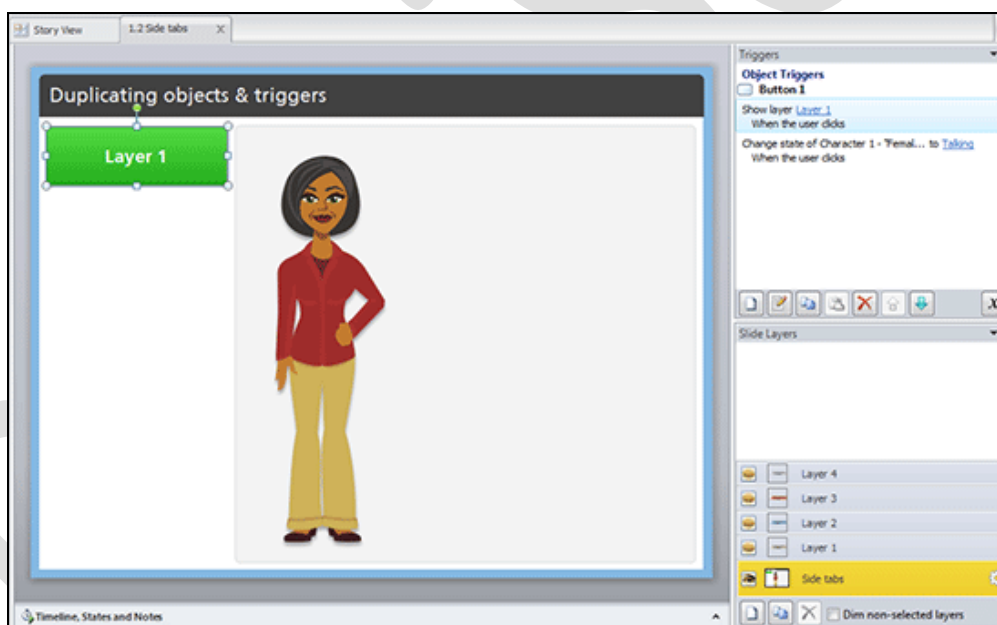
Story View
1.2 Side tabs

Duplicating objects & triggers

Layer 1

Triggers
Object Triggers
Button 1
Show layer Layer 1
When the user clicks
Change state of Character 1 - "Femal... to Talking
When the user clicks

Slide Layers
Layer 4
Layer 3
Layer 2
Layer 1
Side tabs

Dim non-selected layers

Timeline, States and Notes